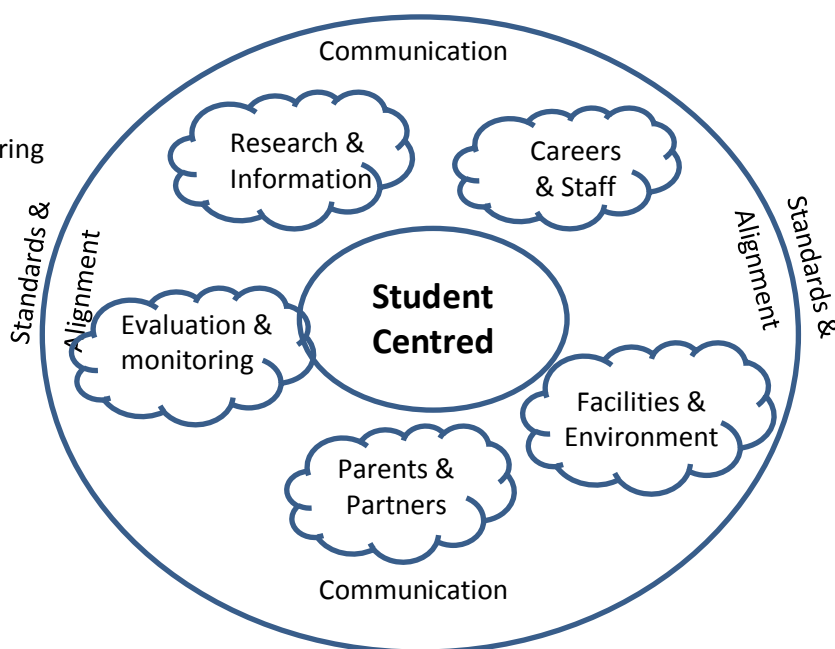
Communication

ring

Research & Information

Careers & Staff

Standards & Alignment

Standards & Alignment

Student Centred

Evaluation & monitoring

Facilities & Environment

Parents & Partners

Communication